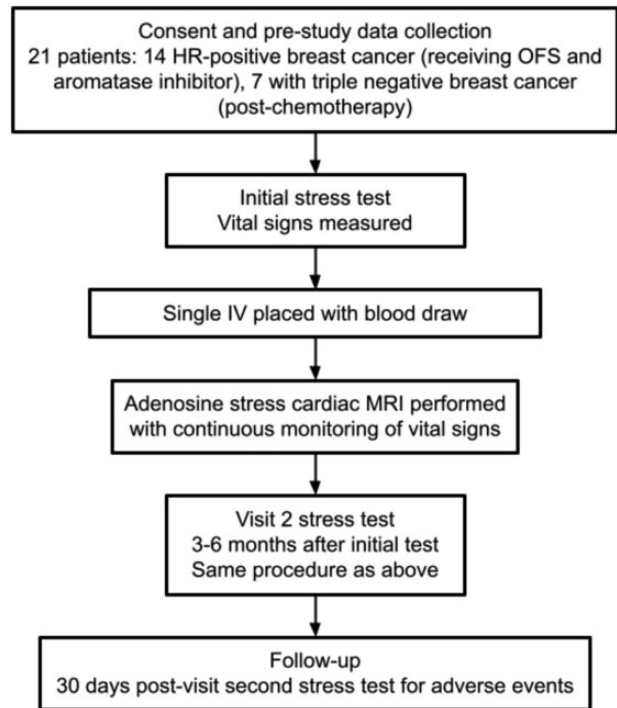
Consent and pre-study data collection
21 patients: 14 HR-positive breast cancer (receiving OFS and aromatase inhibitor), 7 with triple negative breast cancer (post-chemotherapy)

Initial stress test
Vital signs measured

Single IV placed with blood draw

Adenosine stress cardiac MRI performed with continuous monitoring of vital signs

Visit 2 stress test
3-6 months after initial test
Same procedure as above

Follow-up
30 days post-visit second stress test for adverse events